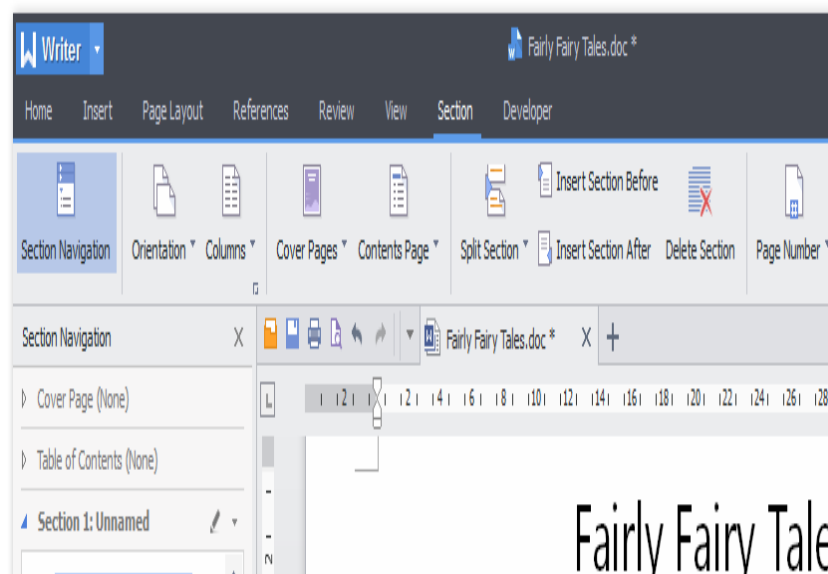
W Writer

Fairly Fairy Tales.doc *

Home Insert Page Layout References Review View Section Developer

Section Navigation Orientation Columns Cover Pages Contents Page Split Section Insert Section Before Insert Section After Delete Section Page Number

Section Navigation X

Fairly Fairy Tales.doc * X +

Cover Page (None)

Table of Contents (None)

Section 1: Unnamed

2 2 4 6 8 10 12 14 16 18 20 22 24 26 28

Fairly Fairy Tale